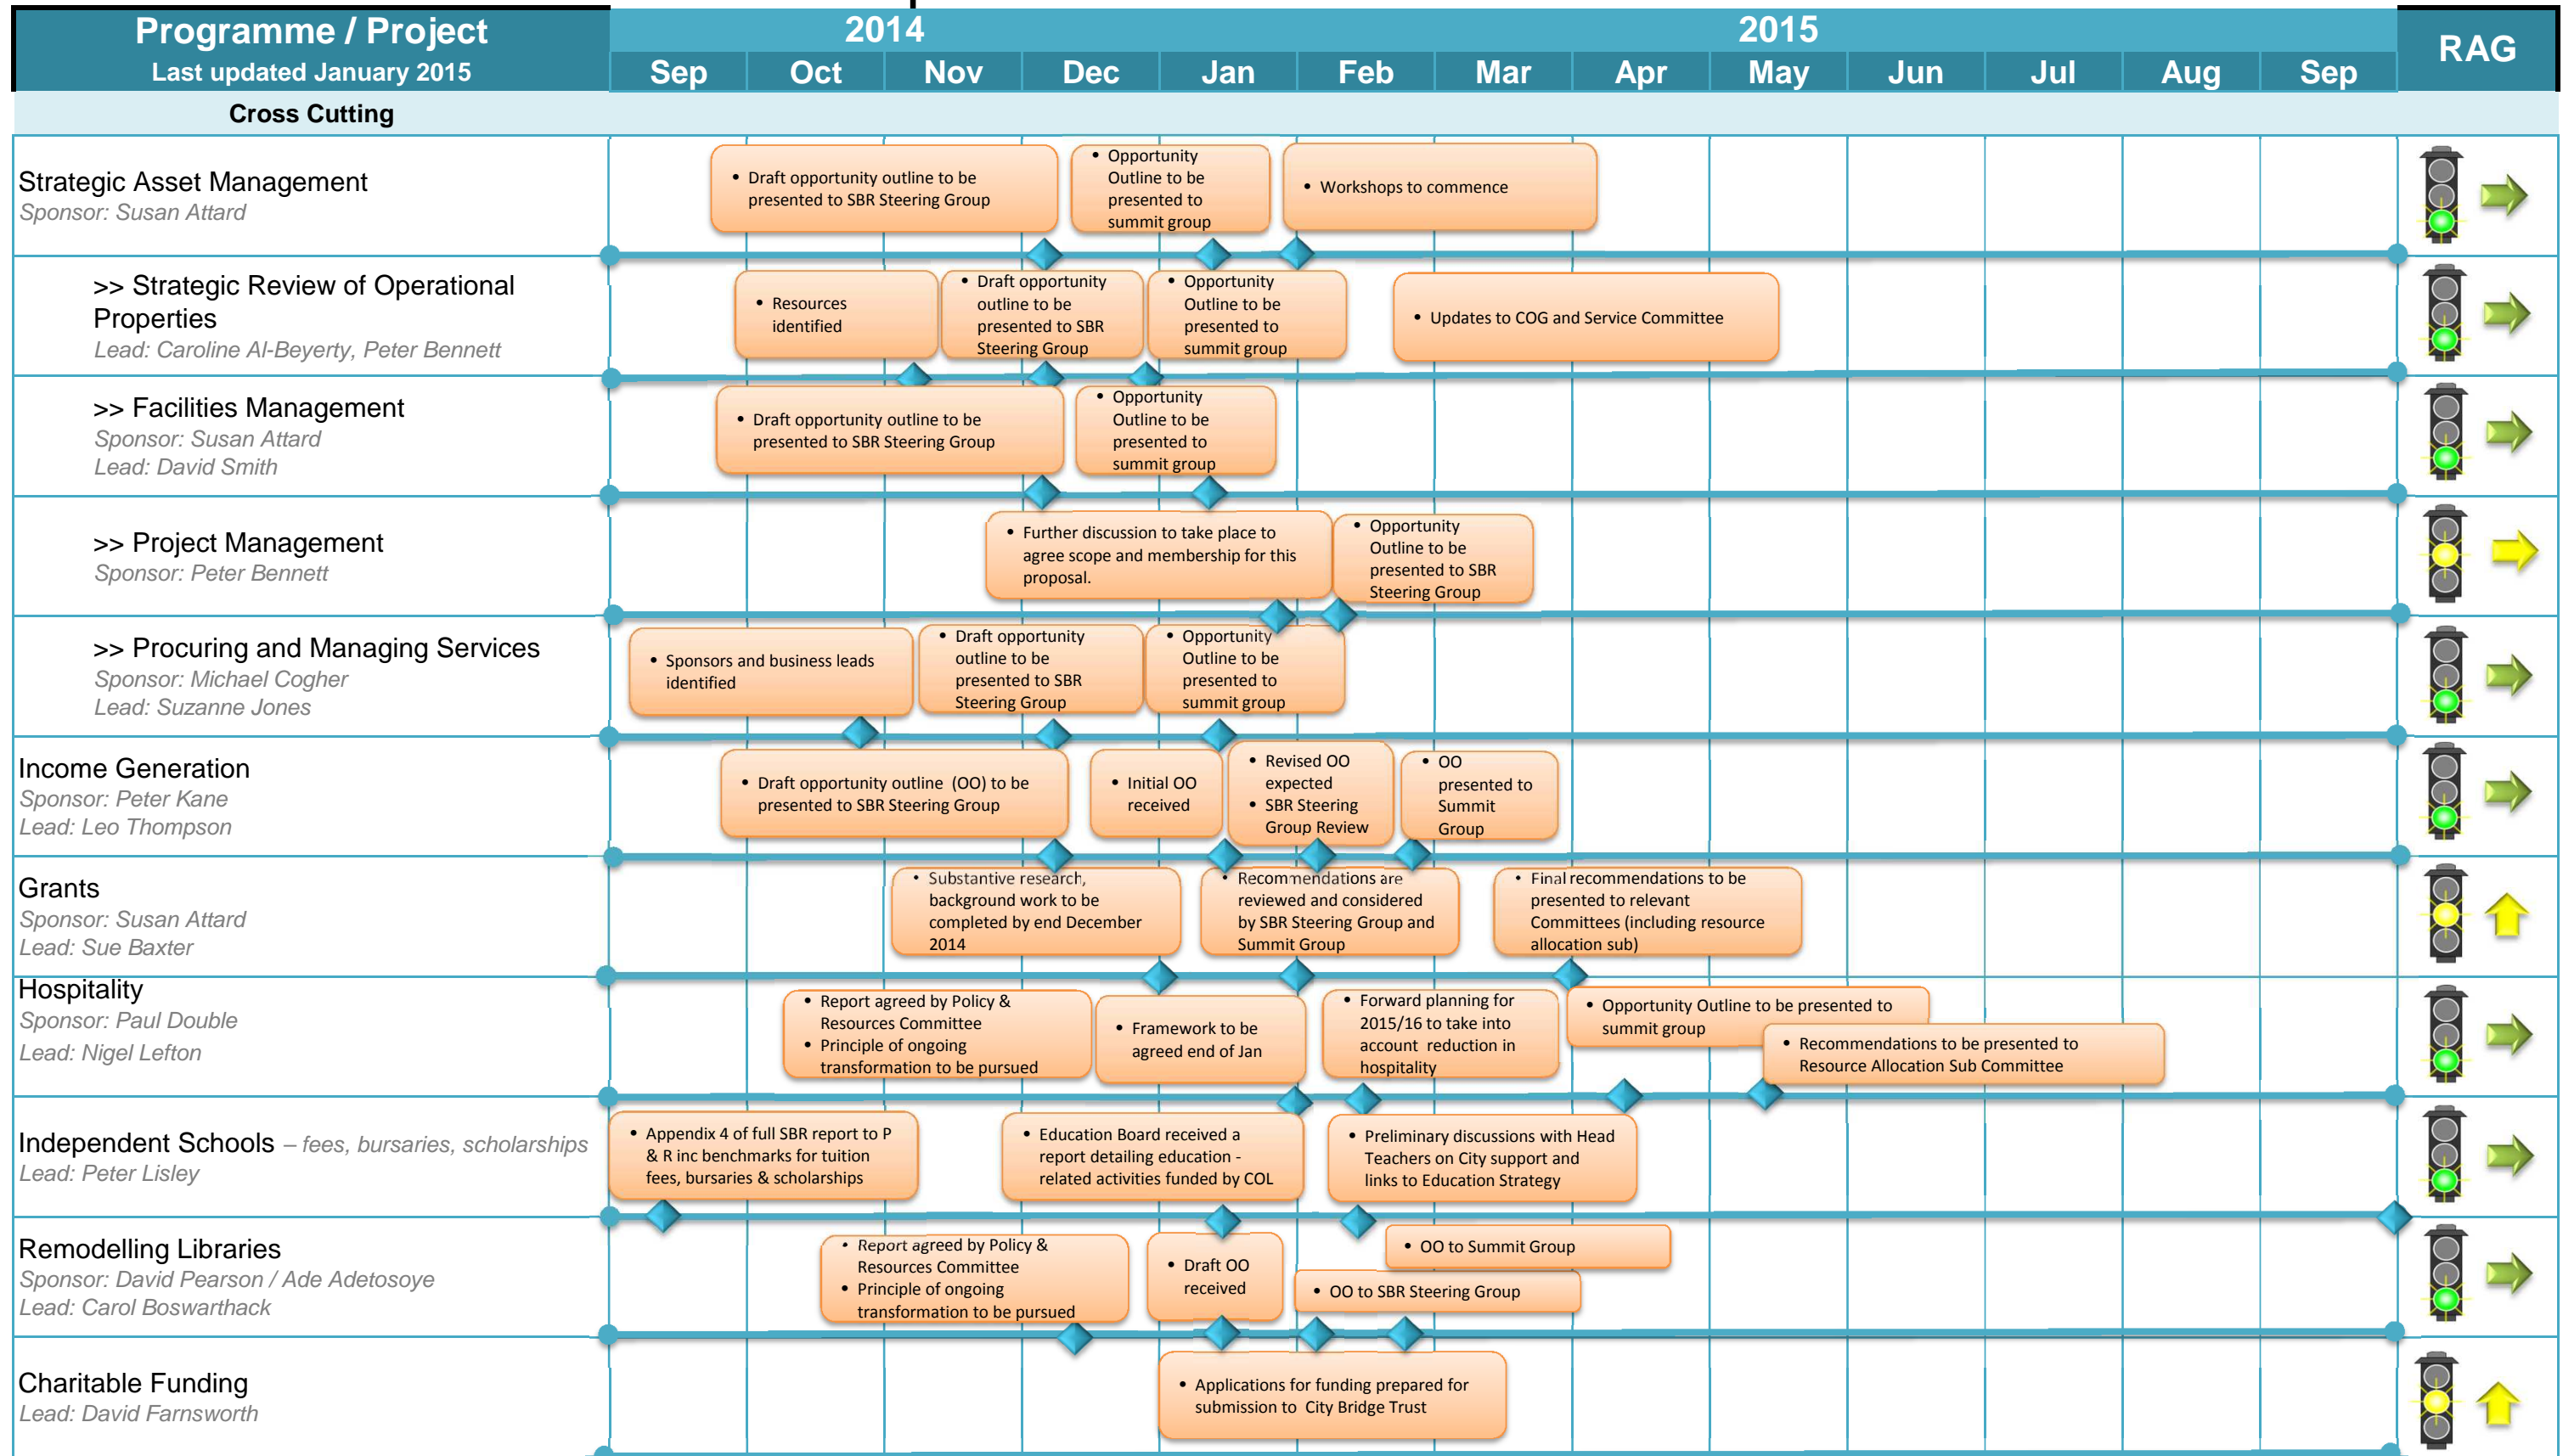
Programme / Project
Last updated January 2015

2014 2015

| Sep | Oct | Nov | Dec | Jan | Feb | Mar | Apr | May | Jun | Jul | Aug | Sep |
|---|---|---|---|---|---|---|---|---|---|---|---|---|

RAG

Cross Cutting

Strategic Asset Management
Sponsor: Susan Attard
• Draft opportunity outline to be presented to SBR Steering Group
• Opportunity Outline to be presented to summit group
• Workshops to commence

>> Strategic Review of Operational Properties
Lead: Caroline Al-Beyerty, Peter Bennett
• Resources identified
• Draft opportunity outline to be presented to SBR Steering Group
• Opportunity Outline to be presented to summit group
• Updates to COG and Service Committee

>> Facilities Management
Sponsor: Susan Attard
Lead: David Smith
• Draft opportunity outline to be presented to SBR Steering Group
• Opportunity Outline to be presented to summit group

>> Project Management
Sponsor: Peter Bennett
• Further discussion to take place to agree scope and membership for this proposal.
• Opportunity Outline to be presented to SBR Steering Group

>> Procuring and Managing Services
Sponsor: Michael Cogher
Lead: Suzanne Jones
• Sponsors and business leads identified
• Draft opportunity outline to be presented to SBR Steering Group
• Opportunity Outline to be presented to summit group

Income Generation
Sponsor: Peter Kane
Lead: Leo Thompson
• Draft opportunity outline (OO) to be presented to SBR Steering Group
• Initial OO received
• Revised OO expected
• SBR Steering Group Review
• OO presented to Summit Group

Grants
Sponsor: Susan Attard
Lead: Sue Baxter
• Substantive research, background work to be completed by end December 2014
• Recommendations are reviewed and considered by SBR Steering Group and Summit Group
• Final recommendations to be presented to relevant Committees (including resource allocation sub)

Hospitality
Sponsor: Paul Double
Lead: Nigel Lefton
• Report agreed by Policy & Resources Committee
• Principle of ongoing transformation to be pursued
• Framework to be agreed end of Jan
• Forward planning for 2015/16 to take into account reduction in hospitality
• Opportunity Outline to be presented to summit group
• Recommendations to be presented to Resource Allocation Sub Committee

Independent Schools – fees, bursaries, scholarships
Lead: Peter Lisley
• Appendix 4 of full SBR report to P & R inc benchmarks for tuition fees, bursaries & scholarships
• Education Board received a report detailing education - related activities funded by COL
• Preliminary discussions with Head Teachers on City support and links to Education Strategy

Remodelling Libraries
Sponsor: David Pearson / Ade Adetosoye
Lead: Carol Boswarthack
• Report agreed by Policy & Resources Committee
• Principle of ongoing transformation to be pursued
• Draft OO received
• OO to Summit Group
• OO to SBR Steering Group

Charitable Funding
Lead: David Farnsworth
• Applications for funding prepared for submission to City Bridge Trust